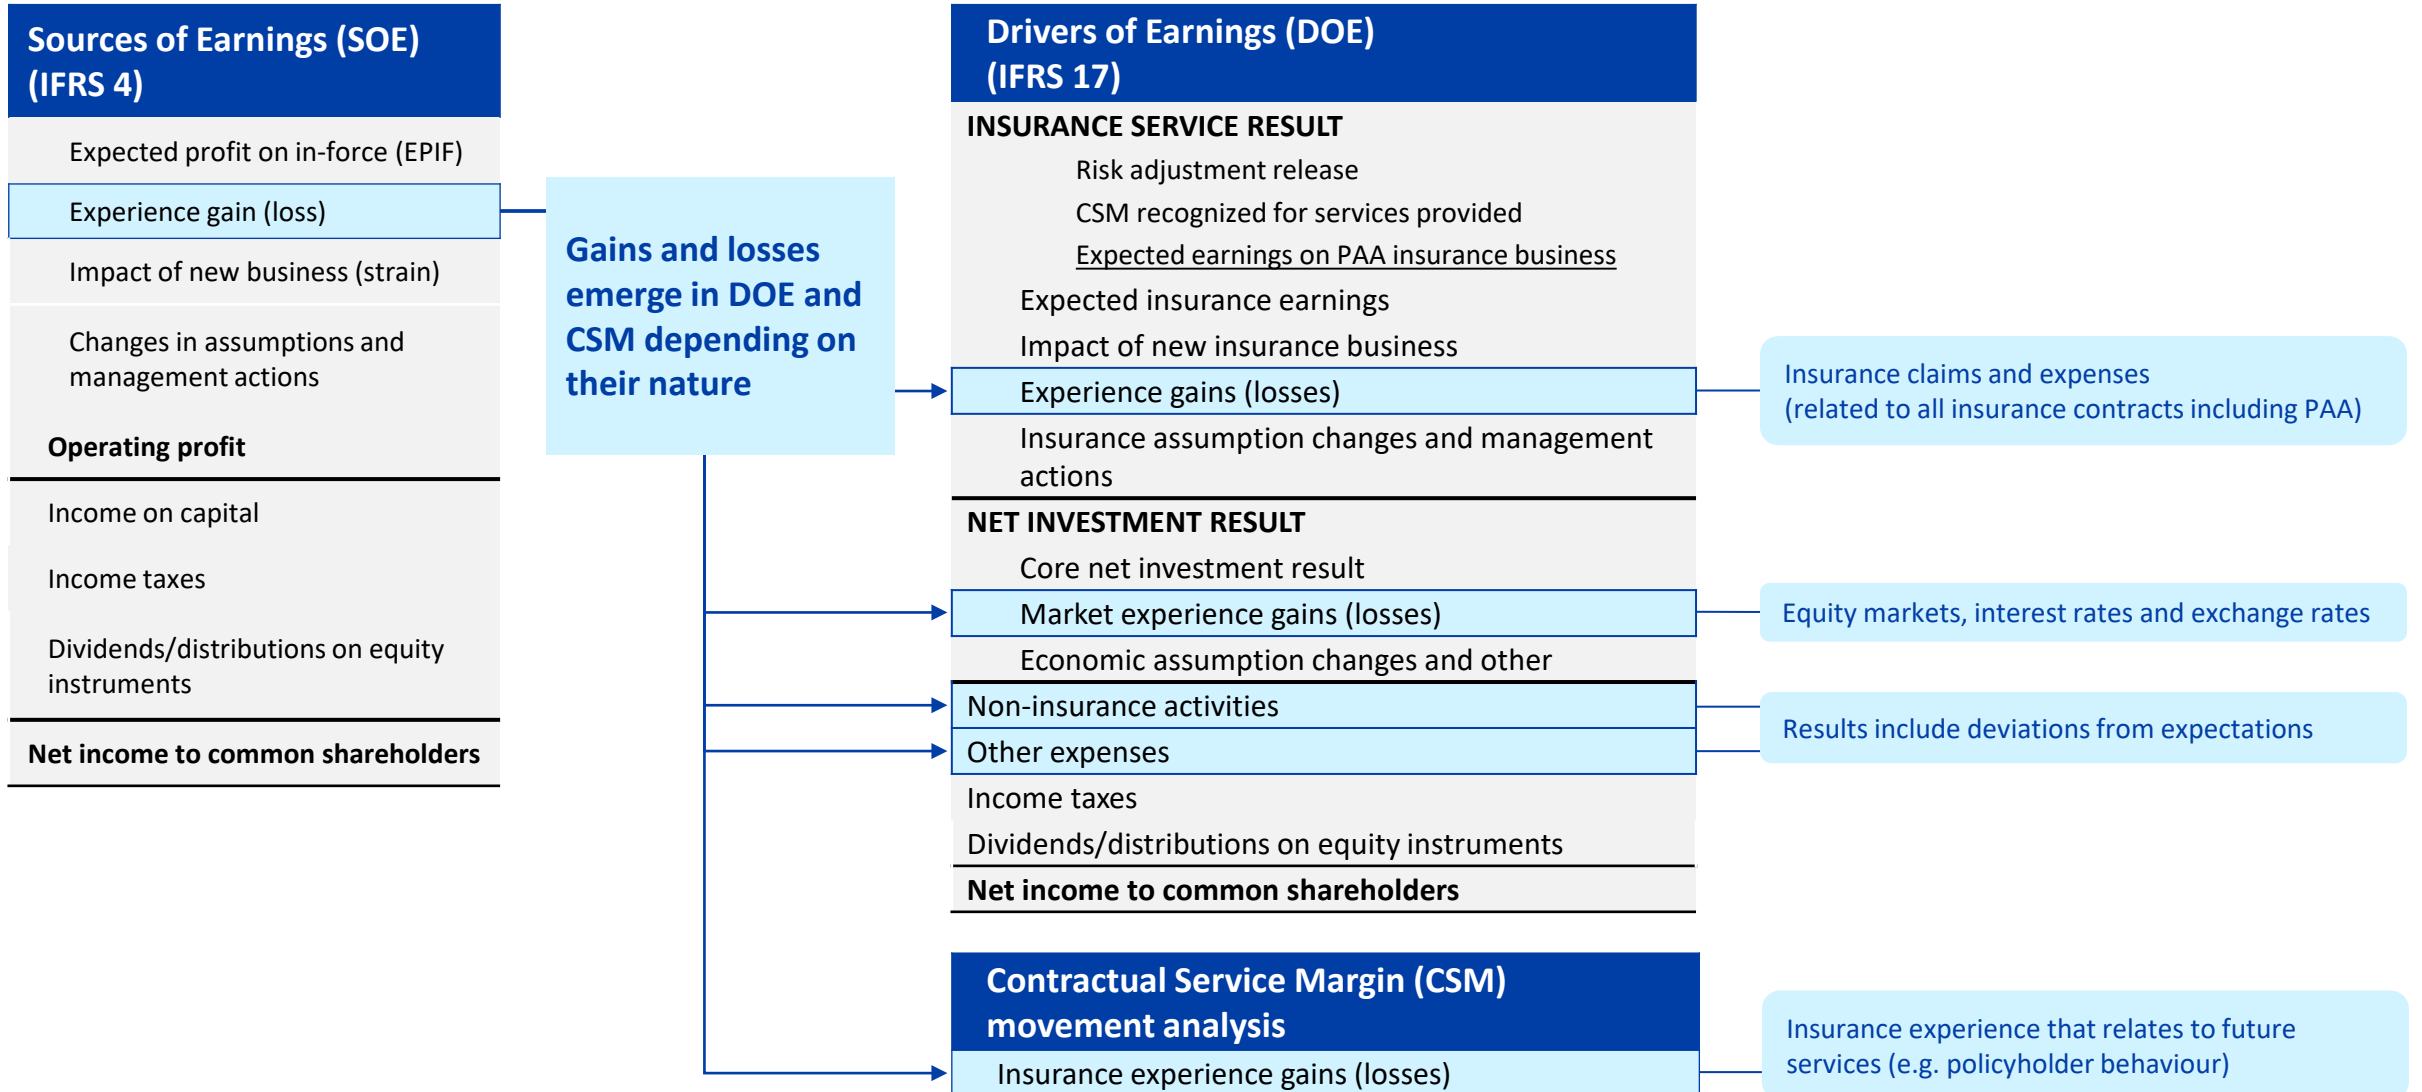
Sources of Earnings (SOE) (IFRS 4)

Expected profit on in-force (EPIF)

Experience gain (loss)

Impact of new business (strain)

Changes in assumptions and management actions

Operating profit

Income on capital

Income taxes

Dividends/distributions on equity instruments

Net income to common shareholders

Gains and losses emerge in DOE and CSM depending on their nature

Drivers of Earnings (DOE) (IFRS 17)

INSURANCE SERVICE RESULT

Risk adjustment release

CSM recognized for services provided

Expected earnings on PAA insurance business

Expected insurance earnings

Impact of new insurance business

Experience gains (losses)

Insurance assumption changes and management actions

NET INVESTMENT RESULT

Core net investment result

Market experience gains (losses)

Economic assumption changes and other

Non-insurance activities

Other expenses

Income taxes

Dividends/distributions on equity instruments

Net income to common shareholders

Contractual Service Margin (CSM) movement analysis

Insurance experience gains (losses)

Insurance claims and expenses (related to all insurance contracts including PAA)

Equity markets, interest rates and exchange rates

Results include deviations from expectations

Insurance experience that relates to future services (e.g. policyholder behaviour)